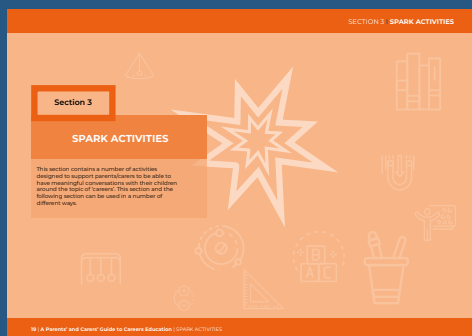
SECTION 3 | SPARK ACTIVITIES

Section 3

SPARK ACTIVITIES

This section contains a number of activities designed to support parents/carers to be able to have meaningful conversations with their children around the topic of 'careers'. This section and the following section can be used in a number of different ways.

18 | A Parents' and Carers' Guide to Careers Education | SPARK ACTIVITIES